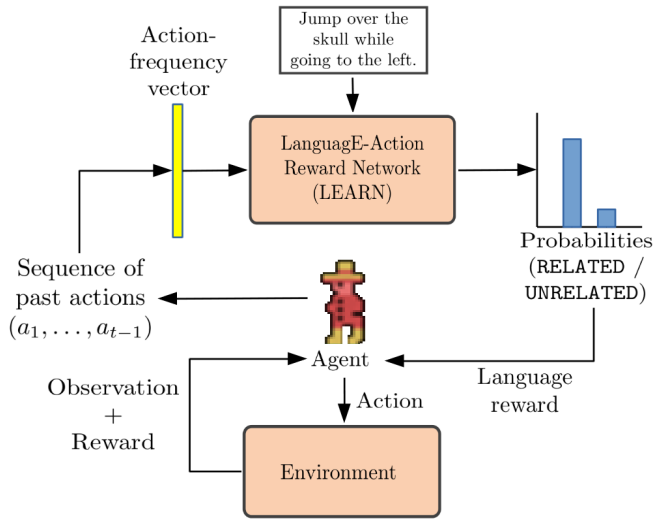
Jump over the skull while going to the left.

Action-frequency vector

LanguagE-Action Reward Network (LEARN)

Probabilities (RELATED / UNRELATED)

Sequence of past actions $(a_1, \ldots, a_{t-1})$

Agent

Language reward

Observation + Reward

Action

Environment